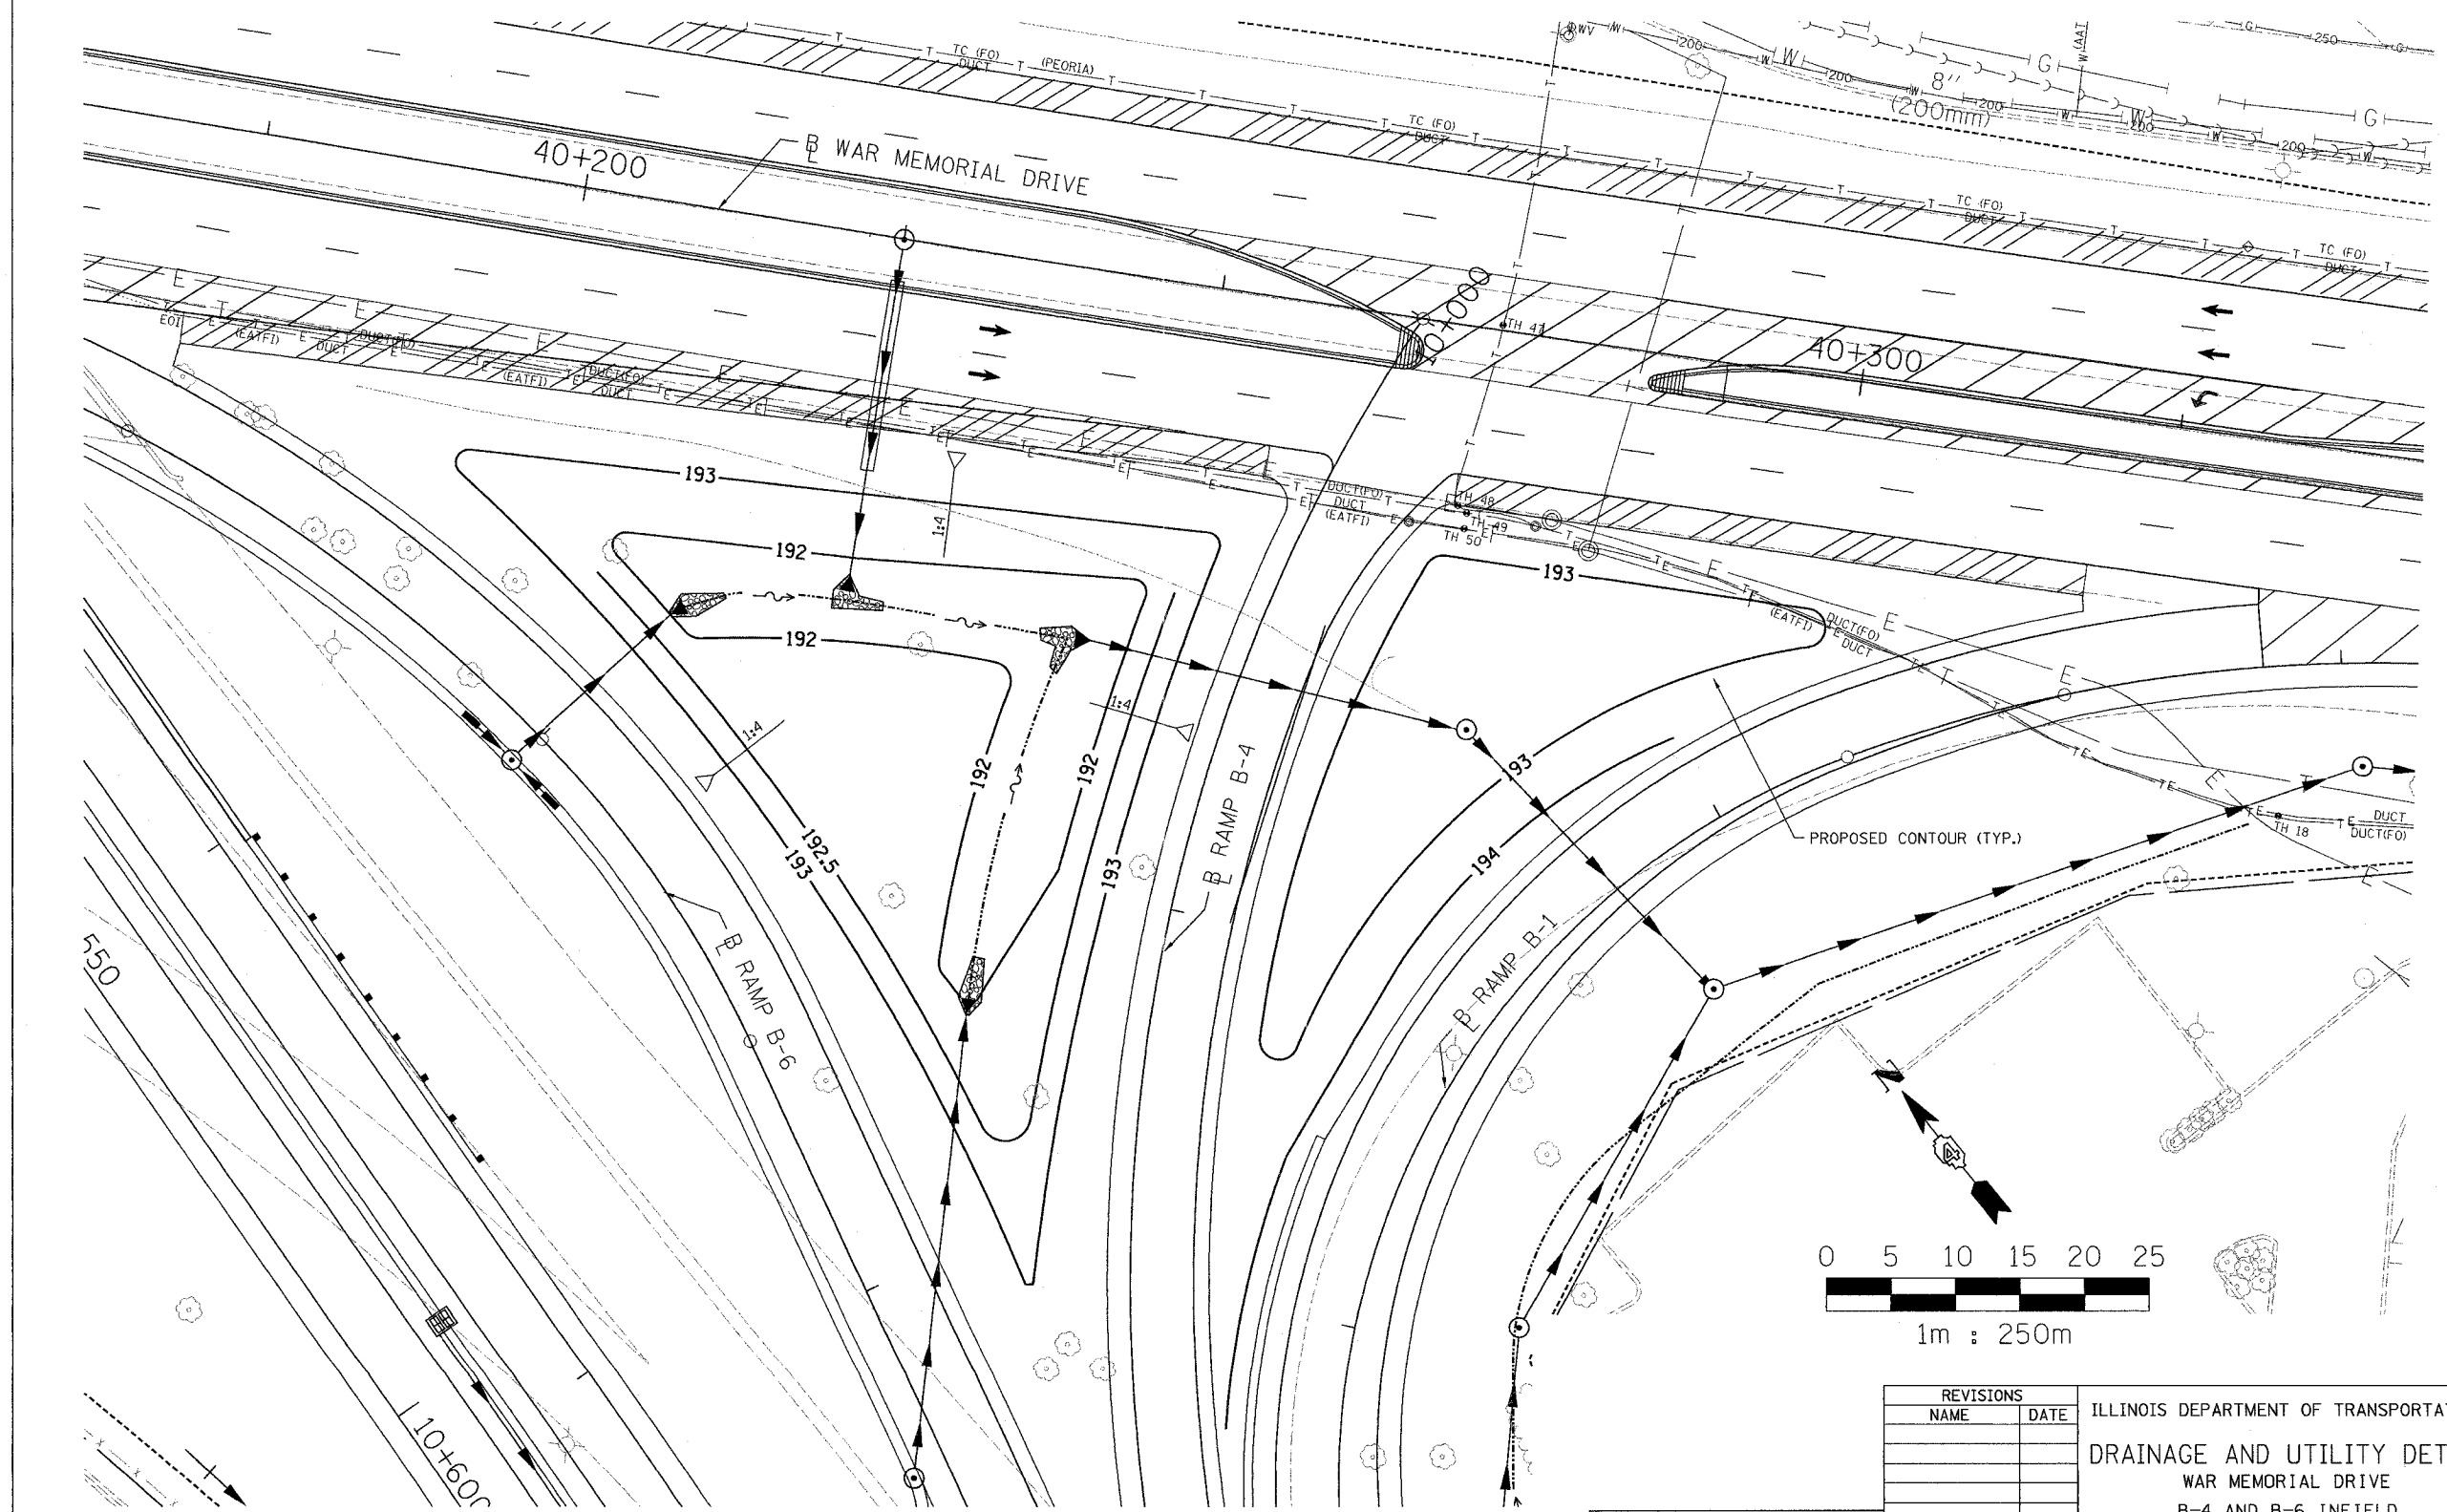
T TC (FO) DUCT T (PEORIA) T

TC (FO) DUCT

TC (FO) DUCT

TC (FO) DUCT

8″ (200mm)

200

W

G

250

40+200

℄ WAR MEMORIAL DRIVE

40+300

10+000

TH 47

TH 48

TH 49

TH 50

TH 18

EOI

(EATFI)

DUCT

DUCT(FO)

DUCT DUCT(FO)

E

193

192

192

192

192

193

192.5

193

193

194

193

1:4

1:4

1:4

℄ RAMP B-6

℄ RAMP B-4

℄ RAMP B-1

PROPOSED CONTOUR (TYP.)

550

10+600

N

0 5 10 15 20 25

1m : 250m

| REVISIONS | |
|---|---|
| NAME | DATE |
| | |
| | |
| | |
| | |

ILLINOIS DEPARTMENT OF TRANSPORTA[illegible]

DRAINAGE AND UTILITY DET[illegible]

WAR MEMORIAL DRIVE

B-4 AND B-6 INFIELD